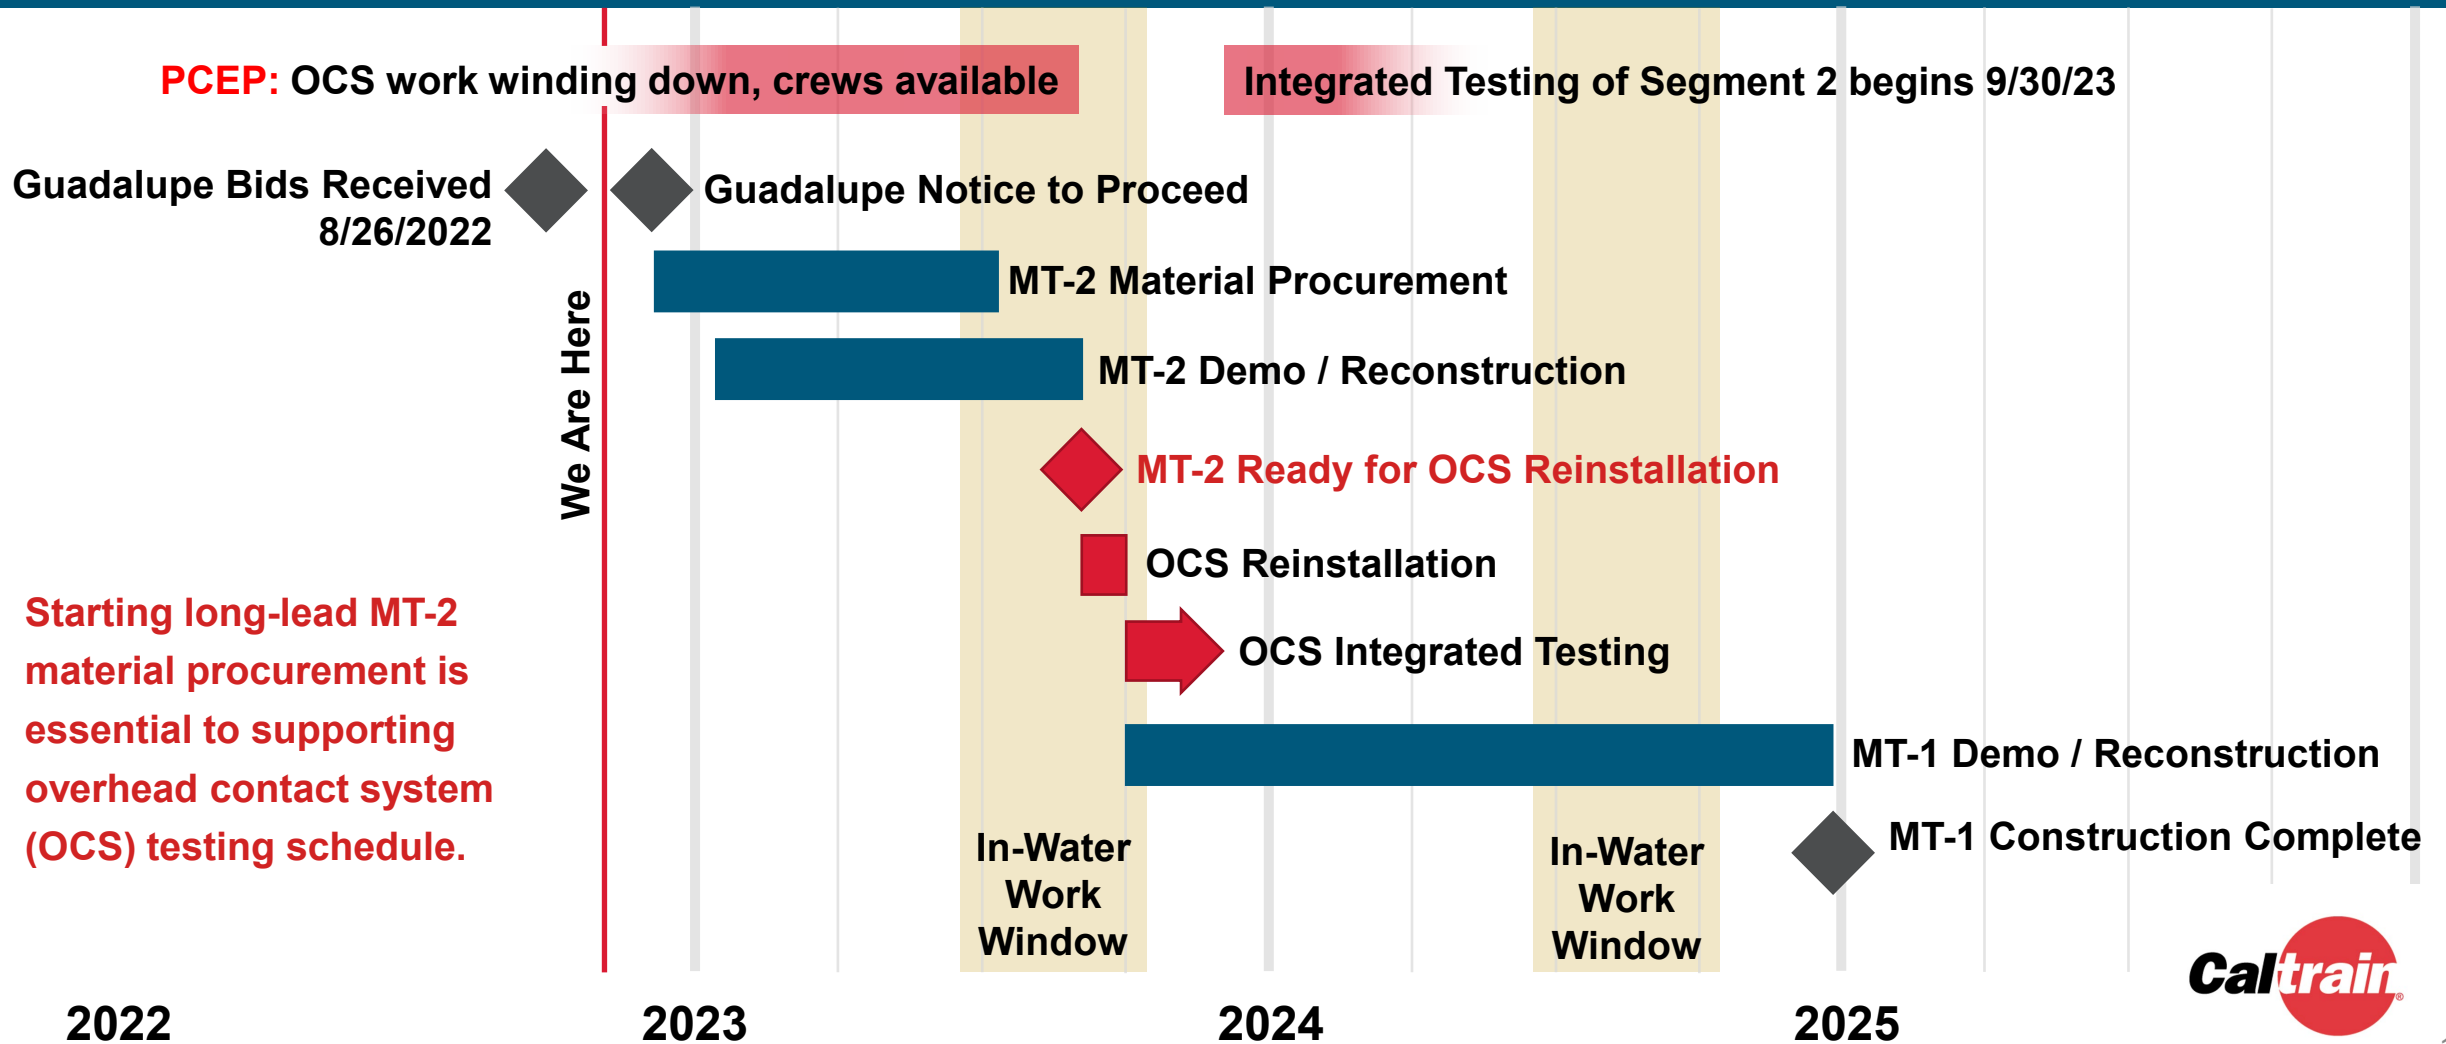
PCEP: OCS work winding down, crews available

Integrated Testing of Segment 2 begins 9/30/23

Guadalupe Bids Received 8/26/2022

Guadalupe Notice to Proceed

We Are Here

MT-2 Material Procurement

MT-2 Demo / Reconstruction

MT-2 Ready for OCS Reinstallation

OCS Reinstallation

OCS Integrated Testing

MT-1 Demo / Reconstruction

MT-1 Construction Complete

Starting long-lead MT-2 material procurement is essential to supporting overhead contact system (OCS) testing schedule.

In-Water Work Window

In-Water Work Window

2022

2023

2024

2025

Caltrain